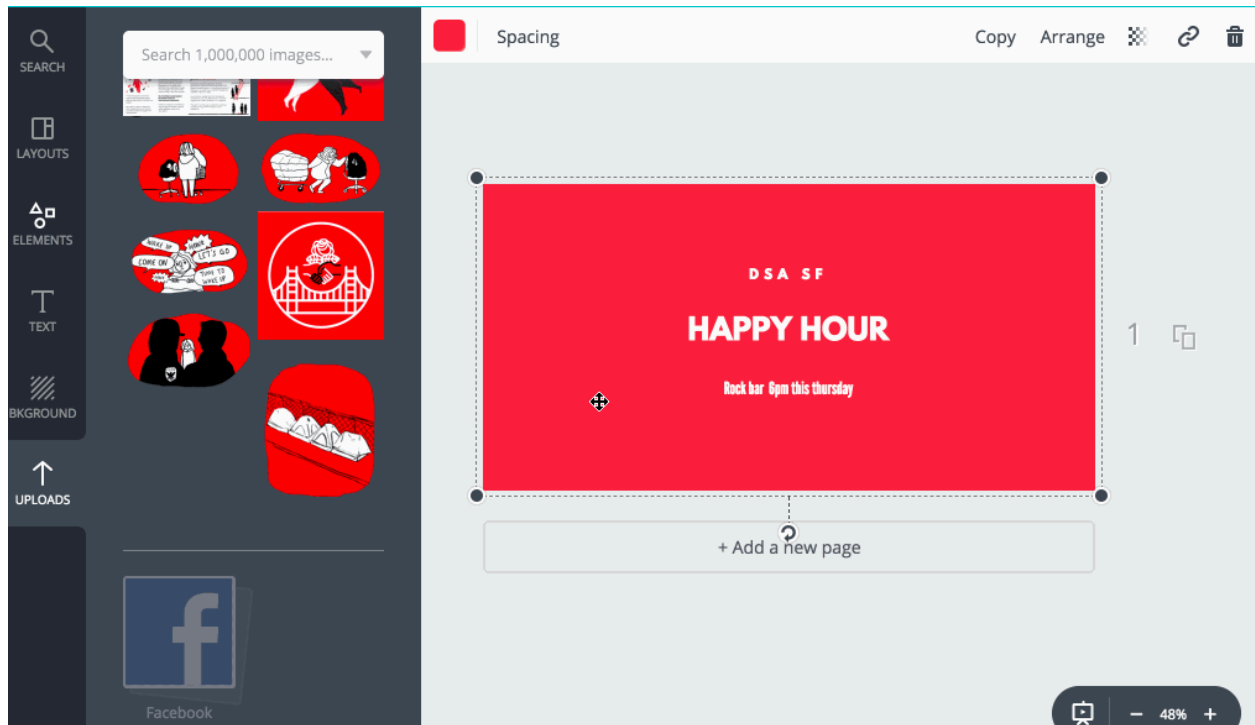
SEARCH

LAYOUTS

ELEMENTS

TEXT

BKGROUND

UPLOADS

Search 1,000,000 images...

WAKE UP
LET'S GO
COME ON
TIME TO WAKE UP

Facebook

Spacing

Copy

Arrange

DSA SF

HAPPY HOUR

Rock bar 6pm this thursday

1

+ Add a new page

– 48% +